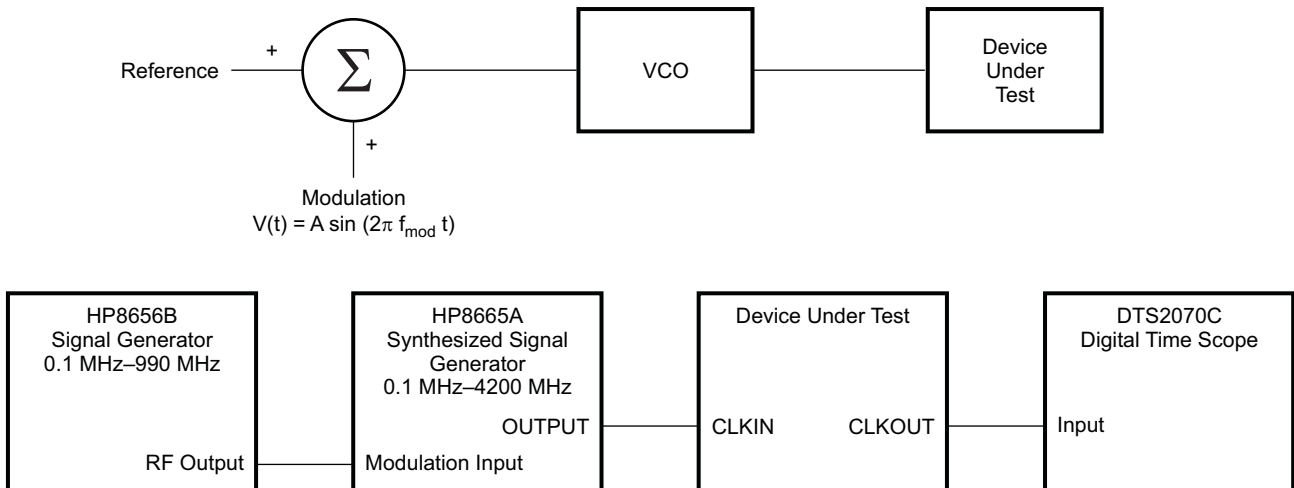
Reference

+

$\sum$

+

Modulation
$V(t) = A \sin(2\pi f_{mod} t)$

VCO

Device Under Test

HP8656B Signal Generator 0.1 MHz–990 MHz

RF Output

HP8665A Synthesized Signal Generator 0.1 MHz–4200 MHz

OUTPUT

Modulation Input

Device Under Test

CLKIN

CLKOUT

DTS2070C Digital Time Scope

Input